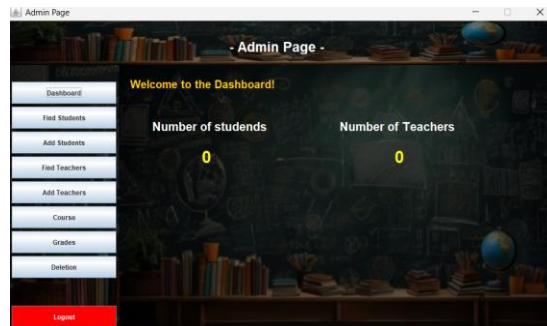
Admin Page

- Admin Page -

Dashboard

Find Students

Add Students

Find Teachers

Add Teachers

Course

Grades

Deletion

Logout

Welcome to the Dashboard!

Number of studends

0

Number of Teachers

0